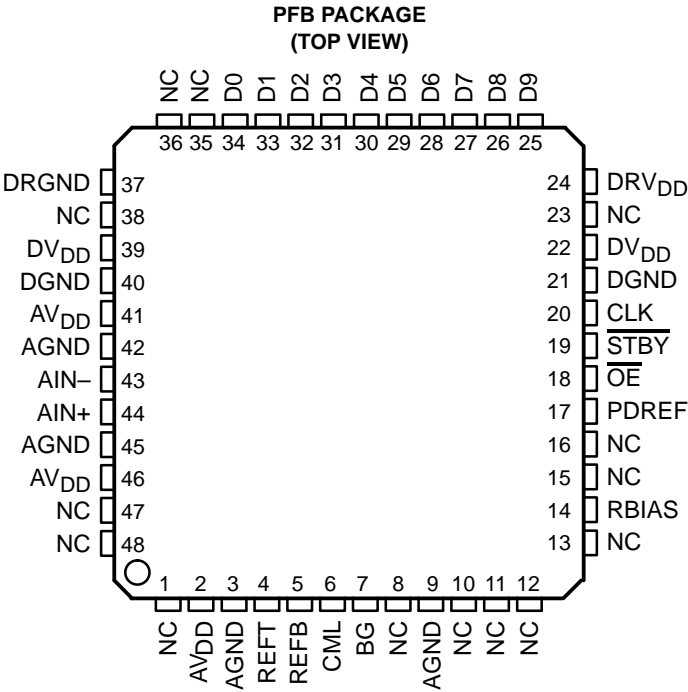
PFB PACKAGE
(TOP VIEW)

NC NC D0 D1 D2 D3 D4 D5 D6 D7 D8 D9
36 35 34 33 32 31 30 29 28 27 26 25

DRGND 37
NC 38
$DV_{DD}$ 39
DGND 40
$AV_{DD}$ 41
AGND 42
AIN– 43
AIN+ 44
AGND 45
$AV_{DD}$ 46
NC 47
NC 48

24 $DRV_{DD}$
23 NC
22 $DV_{DD}$
21 DGND
20 CLK
19 $\overline{STBY}$
18 $\overline{OE}$
17 PDREF
16 NC
15 NC
14 RBIAS
13 NC

1 2 3 4 5 6 7 8 9 10 11 12
NC $AV_{DD}$ AGND REFT REFB CML BG NC AGND NC NC NC